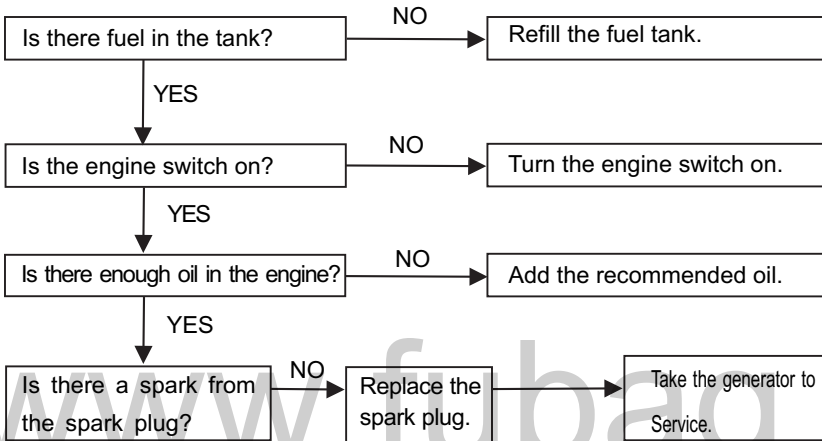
Is there fuel in the tank?

NO

Refill the fuel tank.

YES

Is the engine switch on?

NO

Turn the engine switch on.

YES

Is there enough oil in the engine?

NO

Add the recommended oil.

YES

Is there a spark from the spark plug?

NO

Replace the spark plug.

Take the generator to Service.

www.fubao